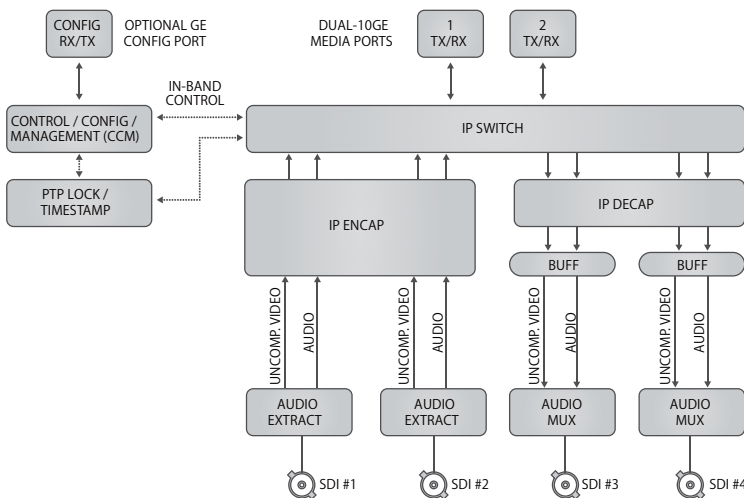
CONFIG RX/TX

OPTIONAL GE CONFIG PORT

DUAL-10GE MEDIA PORTS

1 TX/RX

2 TX/RX

IN-BAND CONTROL

CONTROL / CONFIG / MANAGEMENT (CCM)

IP SWITCH

PTP LOCK / TIMESTAMP

IP ENCAP

IP DECAP

BUFF

BUFF

UNCOMP. VIDEO

AUDIO

UNCOMP. VIDEO

AUDIO

UNCOMP. VIDEO

AUDIO

UNCOMP. VIDEO

AUDIO

AUDIO EXTRACT

AUDIO EXTRACT

AUDIO MUX

AUDIO MUX

SDI #1

SDI #2

SDI #3

SDI #4